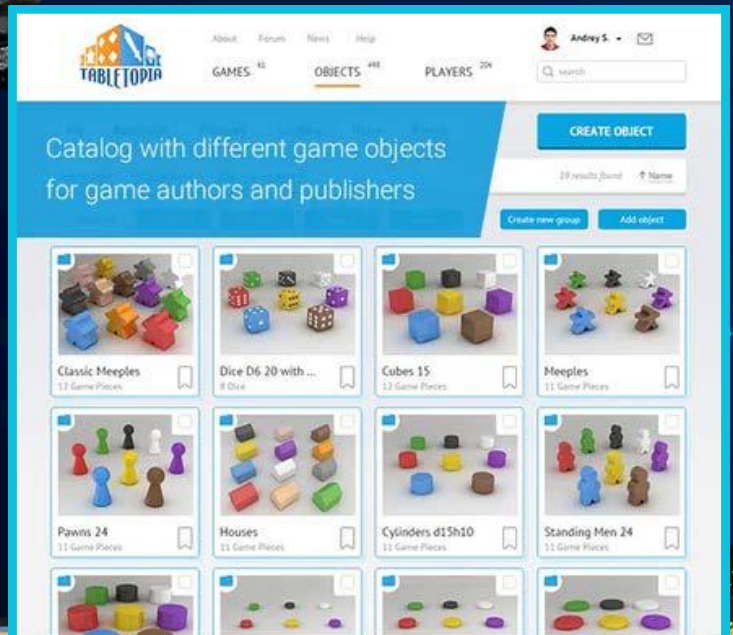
TABLETOPIA

About Forum News Help

GAMES 61 OBJECTS 498 PLAYERS 204

Andrey S.

search

Catalog with different game objects for game authors and publishers

CREATE OBJECT

19 results found ↑ Name

Create new group

Add object

Classic Meeples
12 Game Pieces

Dice D6 20 with ...
8 Dice

Cubes 15
11 Game Pieces

Meeples
11 Game Pieces

Pawns 24
11 Game Pieces

Houses
11 Game Pieces

Cylinders d15h10
11 Game Pieces

Standing Men 24
11 Game Pieces